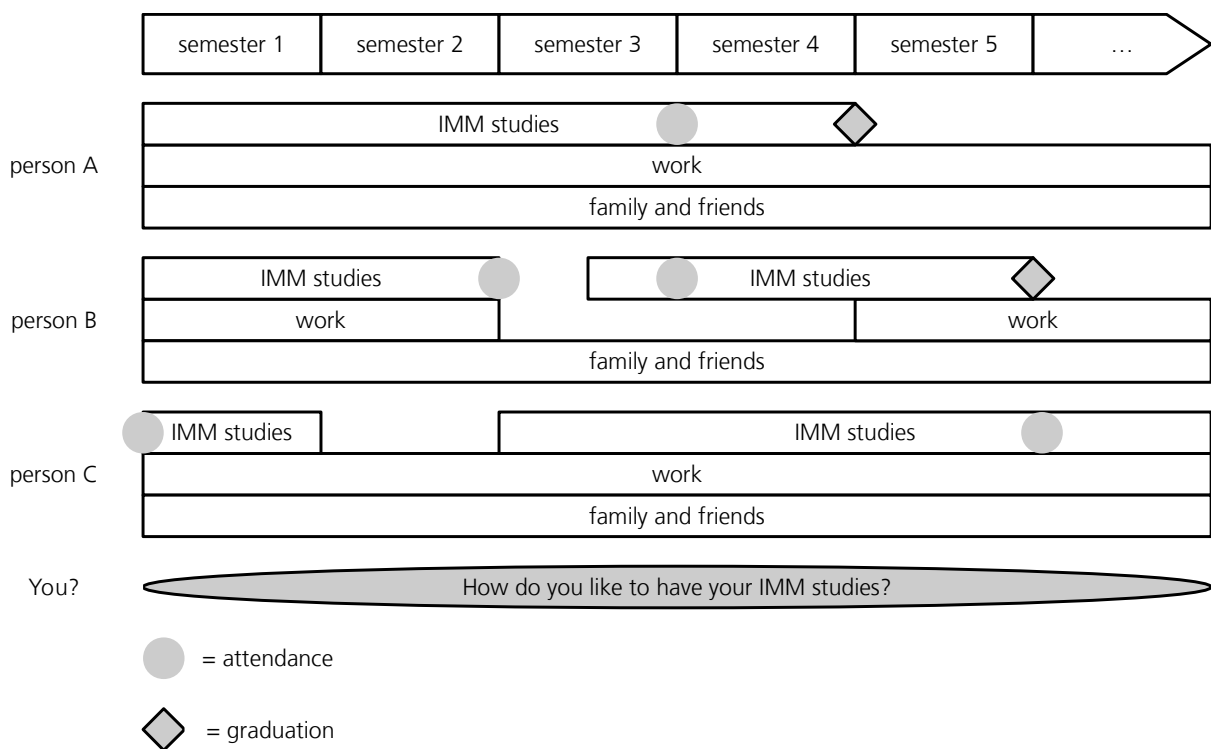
semester 1 | semester 2 | semester 3 | semester 4 | semester 5 | …

person A
IMM studies
work
family and friends

person B
IMM studies
IMM studies
work
work
family and friends

person C
IMM studies
IMM studies
work
family and friends

You?
How do you like to have your IMM studies?

= attendance

= graduation